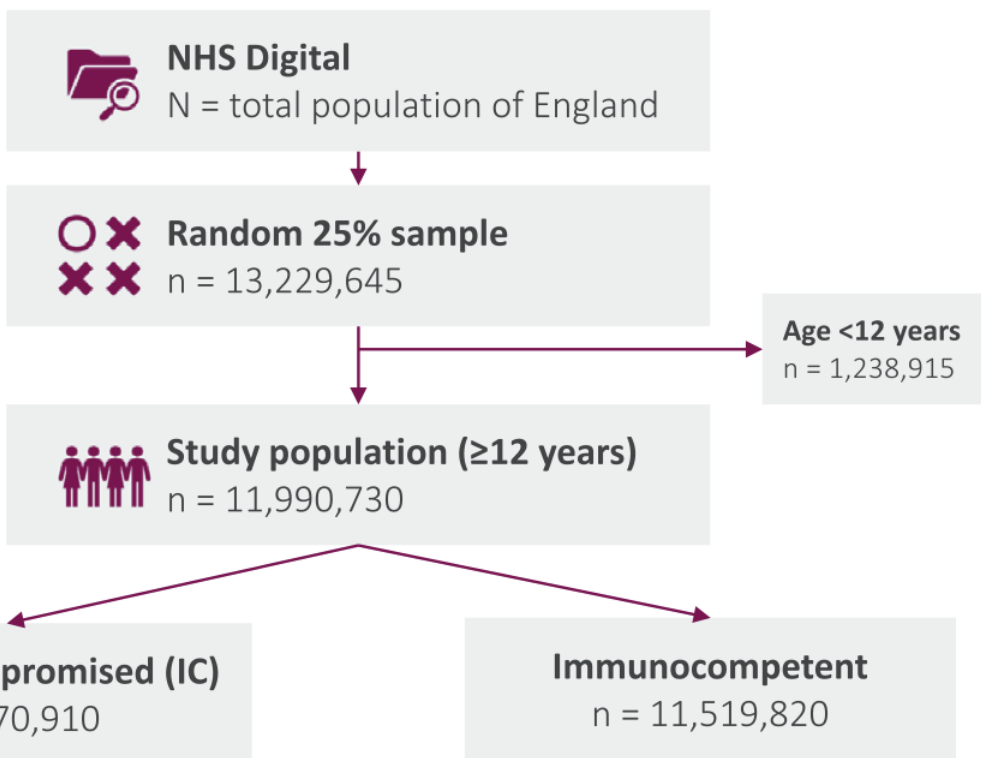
NHS Digital
N = total population of England

Random 25% sample
n = 13,229,645

Age <12 years
n = 1,238,915

Study population (≥12 years)
n = 11,990,730

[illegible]promised (IC)
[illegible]70,910

Immunocompetent
n = 11,519,820